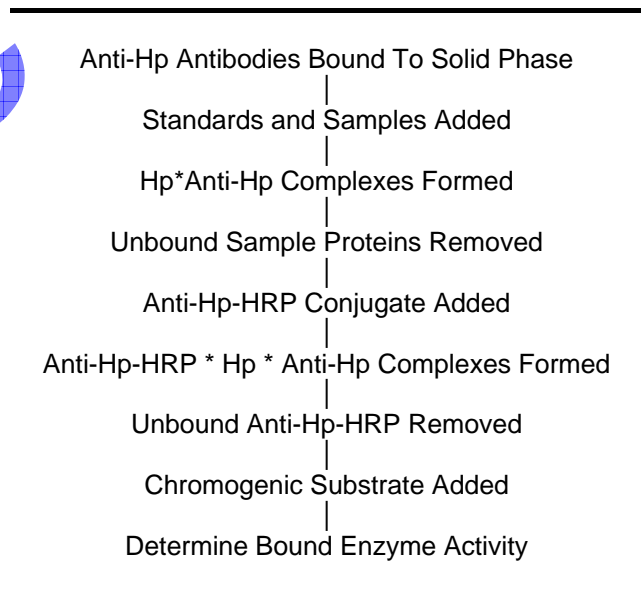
Anti-Hp Antibodies Bound To Solid Phase

Standards and Samples Added

Hp*Anti-Hp Complexes Formed

Unbound Sample Proteins Removed

Anti-Hp-HRP Conjugate Added

Anti-Hp-HRP * Hp * Anti-Hp Complexes Formed

Unbound Anti-Hp-HRP Removed

Chromogenic Substrate Added

Determine Bound Enzyme Activity